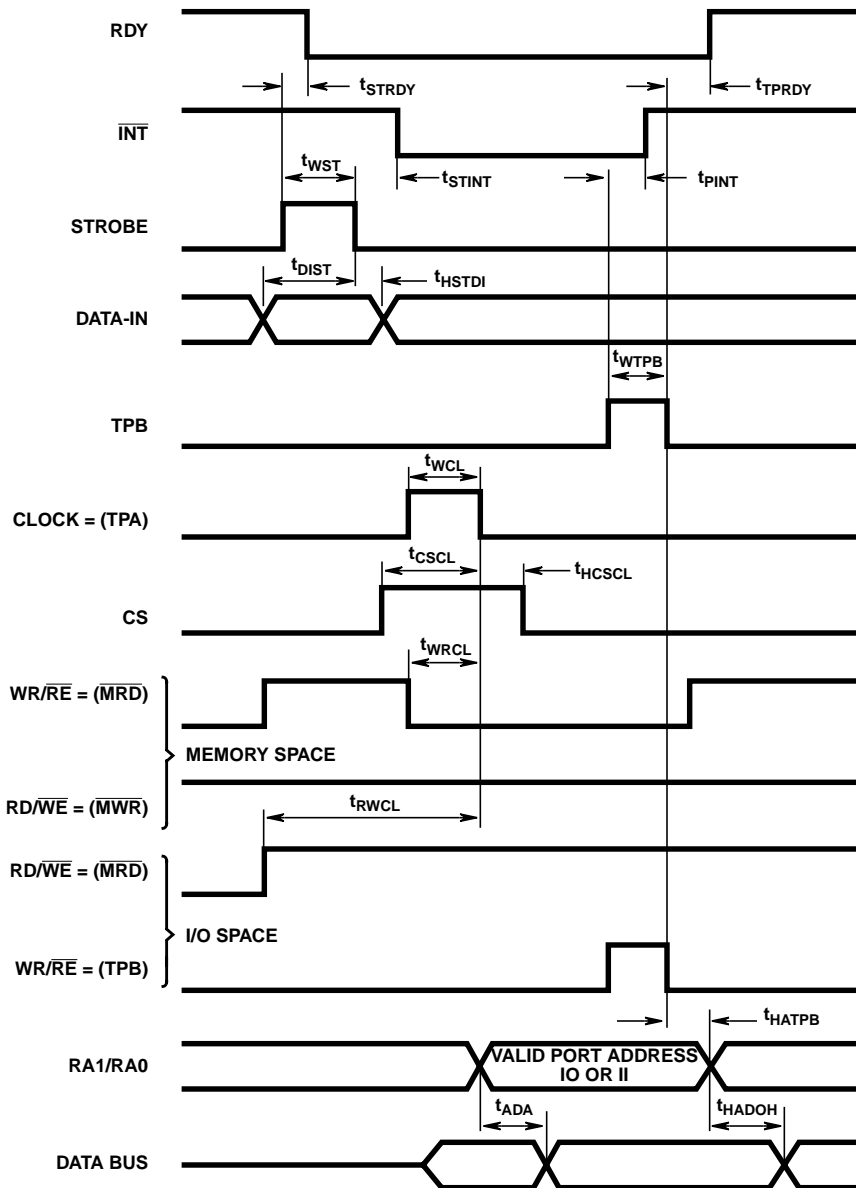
RDY

$t_{STRDY}$

$t_{TPRDY}$

$\overline{INT}$

$t_{WST}$

$t_{STINT}$

$t_{PINT}$

STROBE

$t_{DIST}$

$t_{HSTDI}$

DATA-IN

$t_{WTPB}$

TPB

$t_{WCL}$

CLOCK = (TPA)

$t_{CSCL}$

$t_{HCSCL}$

CS

$t_{WRCL}$

WR/$\overline{RE}$ = ($\overline{MRD}$)

MEMORY SPACE

RD/$\overline{WE}$ = ($\overline{MWR}$)

$t_{RWCL}$

RD/$\overline{WE}$ = ($\overline{MRD}$)

I/O SPACE

WR/$\overline{RE}$ = (TPB)

$t_{HATPB}$

RA1/RA0

VALID PORT ADDRESS IO OR II

$t_{ADA}$

$t_{HADOH}$

DATA BUS